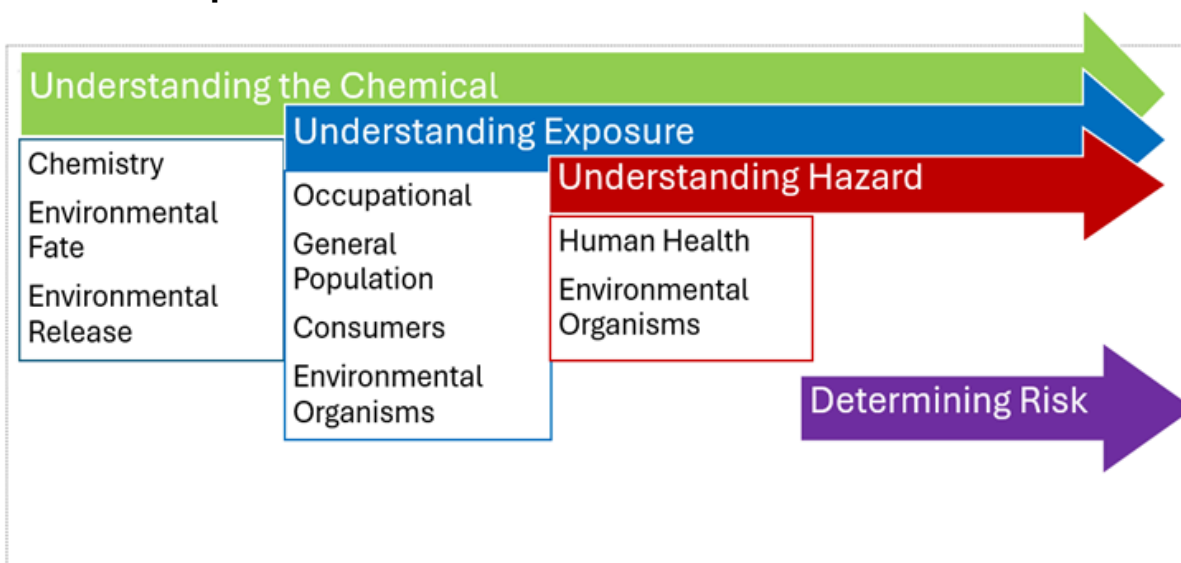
Understanding the Chemical

Chemistry

Environmental Fate

Environmental Release

Understanding Exposure

Occupational

General Population

Consumers

Environmental Organisms

Understanding Hazard

Human Health

Environmental Organisms

Determining Risk